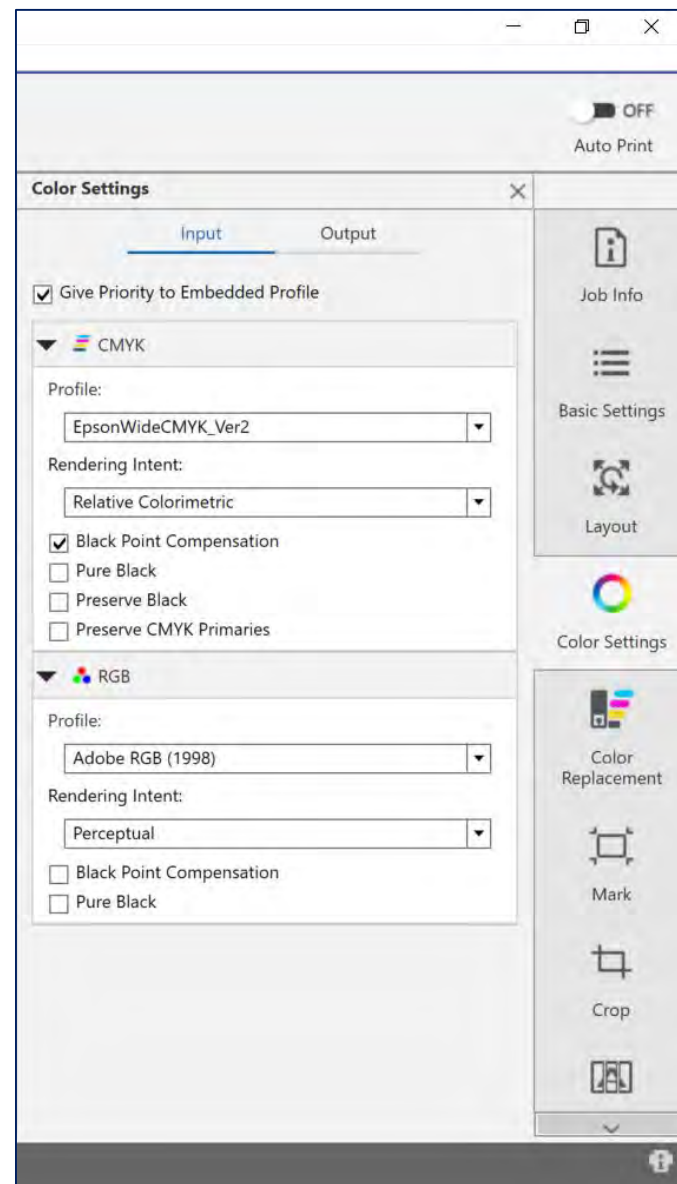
OFF
Auto Print

Color Settings

Input
Output

Give Priority to Embedded Profile

CMYK

Profile:
EpsonWideCMYK_Ver2

Rendering Intent:
Relative Colorimetric

Black Point Compensation
Pure Black
Preserve Black
Preserve CMYK Primaries

RGB

Profile:
Adobe RGB (1998)

Rendering Intent:
Perceptual

Black Point Compensation
Pure Black

Job Info
Basic Settings
Layout
Color Settings
Color Replacement
Mark
Crop